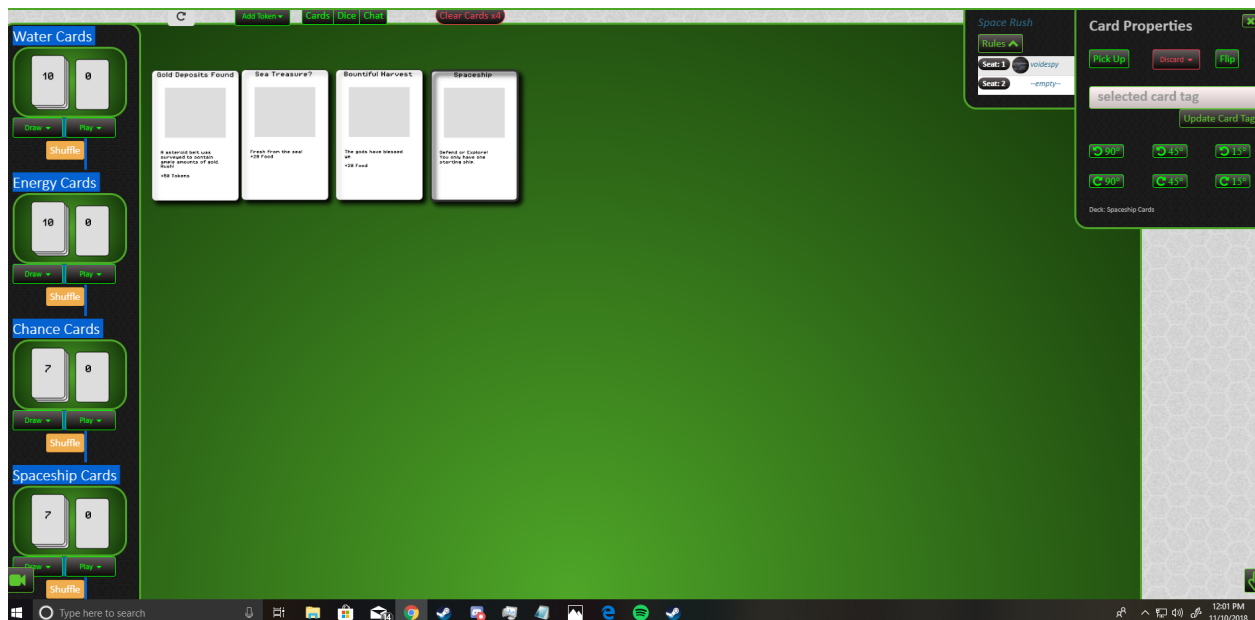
C Add Token ▾ Cards Dice Chat Clear Cards x4

Water Cards

10 0

Draw ▾ Play ▾

Shuffle

Energy Cards

10 0

Draw ▾ Play ▾

Shuffle

Chance Cards

7 0

Draw ▾ Play ▾

Shuffle

Spaceship Cards

7 0

Draw ▾ Play ▾

Shuffle

Gold Deposits Found

A asteroid belt was surveyed to contain ample amounts of gold. Rush!

+50 Tokens

Sea Treasure?

Fresh from the sea! +20 Food

Bountiful Harvest

The gods have blessed us

+20 Food

Spaceship

Defend or Explore! You only have one starting ship.

Space Rush

Rules

Seat: 1 voidespy

Seat: 2 --empty--

Card Properties

Pick Up Discard ▾ Flip

selected card tag

Update Card Tag

90° 45° 15°

90° 45° 15°

Deck: Spaceship Cards

Type here to search

14

12:01 PM 11/10/2018